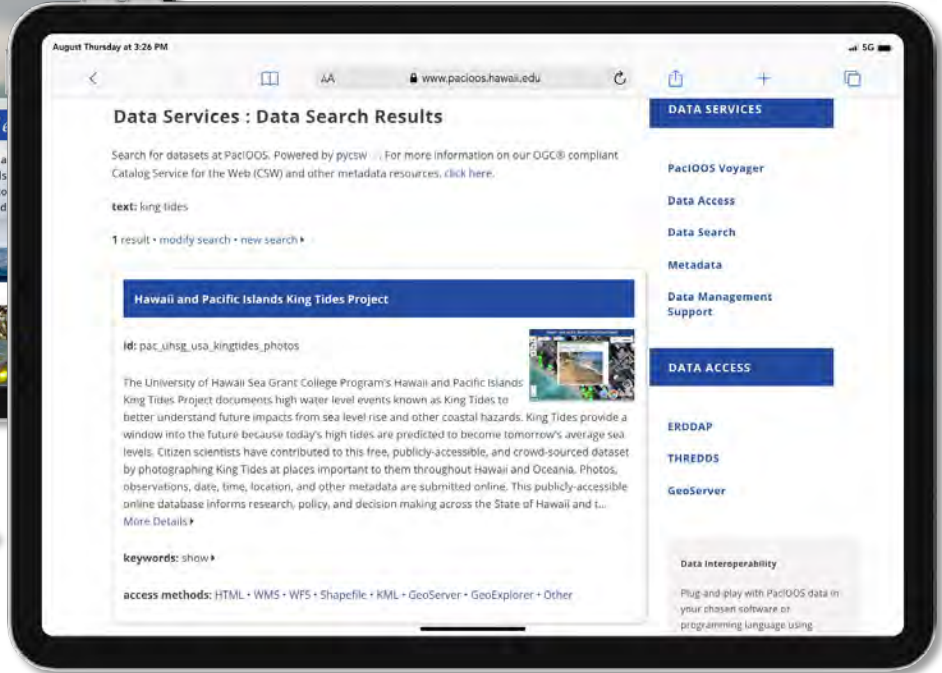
August Thursday at 3:26 PM

5G

AA www.pacioos.hawaii.edu

Data Services : Data Search Results

Search for datasets at PacIOOS. Powered by pycsw. For more information on our OGC® compliant Catalog Service for the Web (CSW) and other metadata resources, click here.

text: king tides

1 result • modify search • new search ▸

Hawaii and Pacific Islands King Tides Project

id: pac_uhsg_usa_kingtides_photos

The University of Hawaii Sea Grant College Program's Hawaii and Pacific Islands King Tides Project documents high water level events known as King Tides to better understand future impacts from sea level rise and other coastal hazards. King Tides provide a window into the future because today's high tides are predicted to become tomorrow's average sea levels. Citizen scientists have contributed to this free, publicly-accessible, and crowd-sourced dataset by photographing King Tides at places important to them throughout Hawaii and Oceania. Photos, observations, date, time, location, and other metadata are submitted online. This publicly-accessible online database informs research, policy, and decision making across the State of Hawaii and t...
More Details ▸

keywords: show ▸

access methods: HTML • WMS • WFS • Shapefile • KML • GeoServer • GeoExplorer • Other

DATA SERVICES

PacIOOS Voyager

Data Access

Data Search

Metadata

Data Management Support

DATA ACCESS

ERDDAP

THREDDS

GeoServer

Data Interoperability

Plug-and-play with PacIOOS data in your chosen software or programming language using